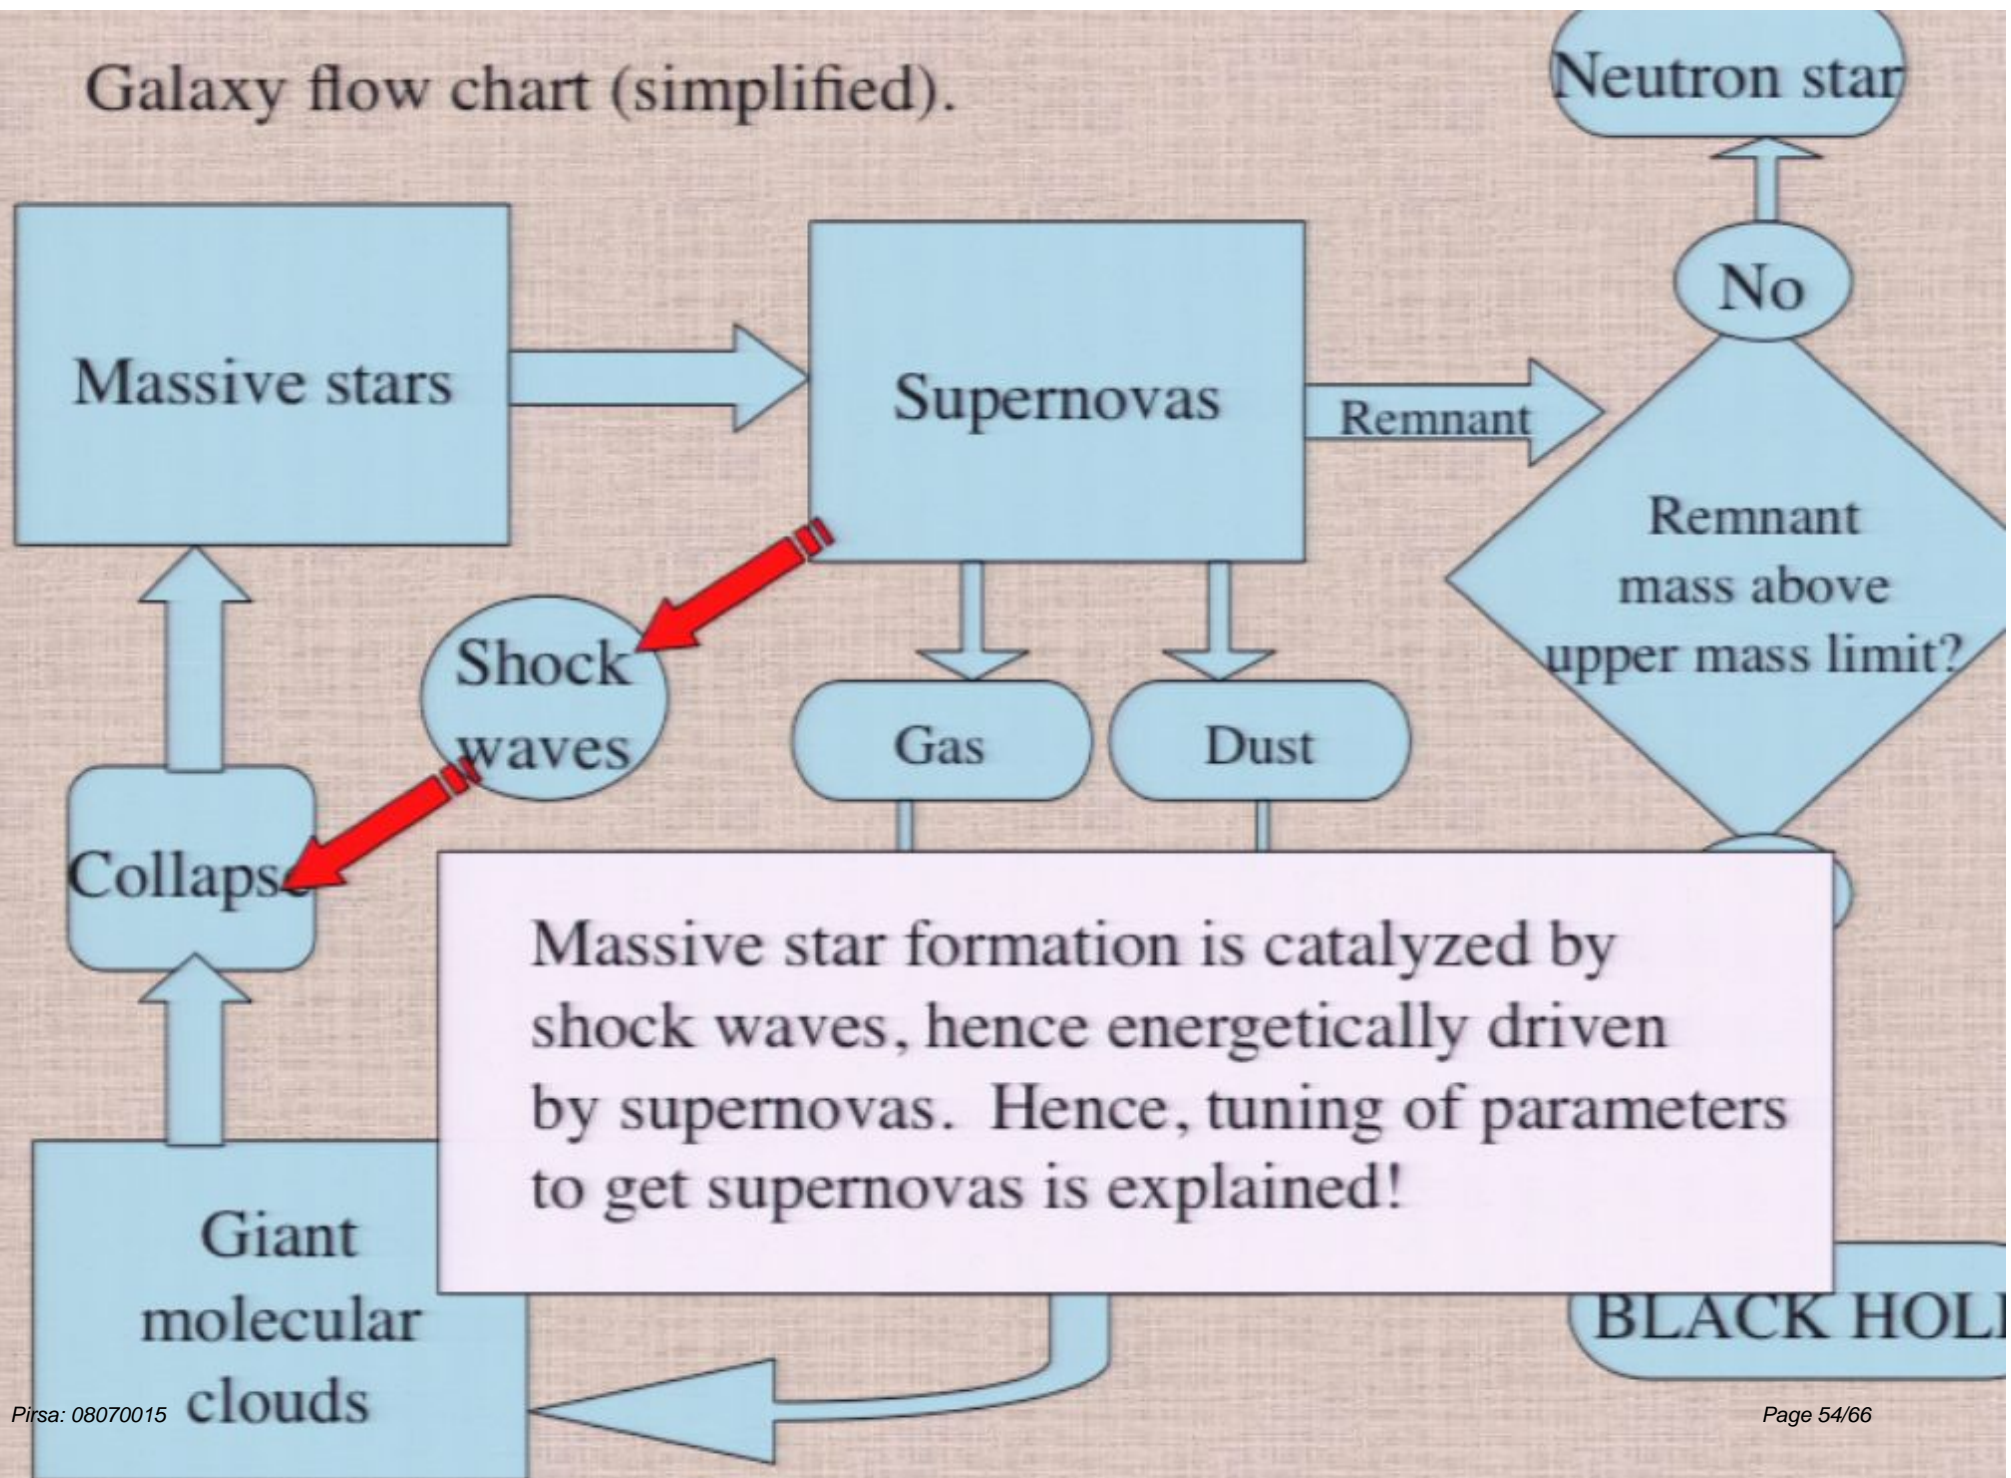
Galaxy flow chart (simplified).

Neutron star

No

Massive stars

Supernovas

Remnant

Remnant mass above upper mass limit?

Shock waves

Gas

Dust

Collapse

Massive star formation is catalyzed by shock waves, hence energetically driven by supernovas. Hence, tuning of parameters to get supernovas is explained!

Giant molecular clouds

BLACK HOL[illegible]

Pirsa: 08070015

Page 54/66